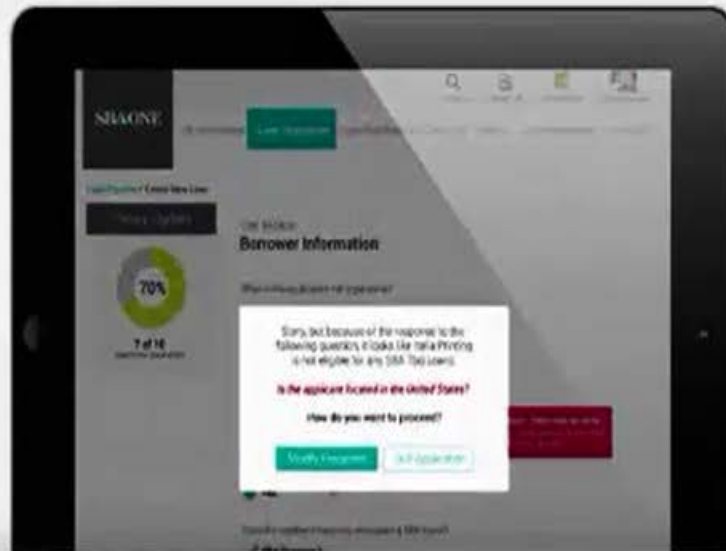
SBAONE

Loan Origination

Borrower Information

70%

7 of 10

Sorry, but because of the response to the following questions it looks like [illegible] Printing is not eligible for any SBA 7(a) Loans.

Is the applicant located in the United States?

How do you want to proceed?

Modify Response

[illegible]